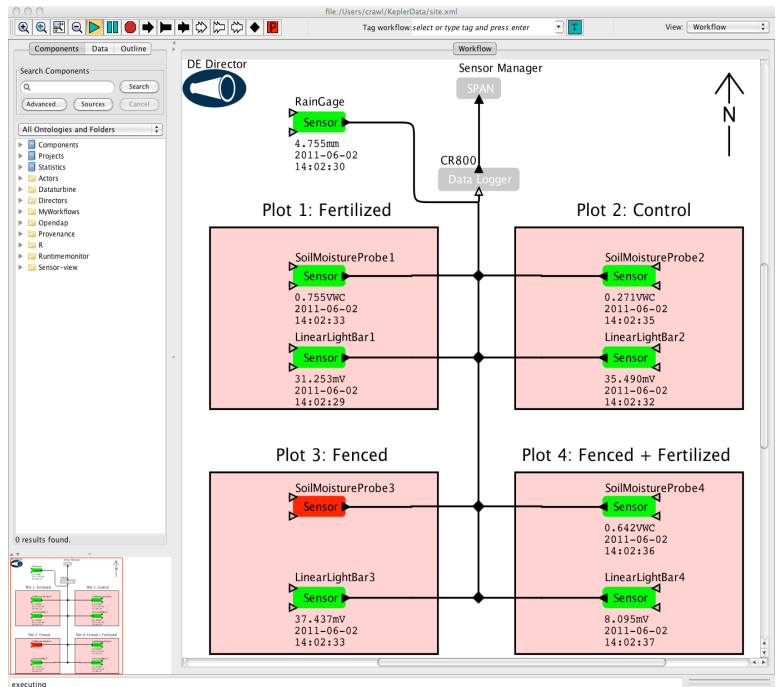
file:/Users/crawl/KeplerData/site.xml

Tag workflow: select or type tag and press enter

View: Workflow

Components Data Outline

Search Components

Search

Advanced... Sources Cancel

All Ontologies and Folders

Components
Projects
Statistics
Actors
Dataturbine
Directors
MyWorkflows
Opendap
Provenance
R
Runtimememonitor
Sensor-view

0 results found.

Workflow

DE Director

Sensor Manager

SPAN

N

RainGage

Sensor

4.755mm
2011-06-02
14:02:30

CR800

Data Logger

Plot 1: Fertilized

Plot 2: Control

SoilMoistureProbe1

Sensor

0.755VWC
2011-06-02
14:02:33

LinearLightBar1

Sensor

31.253mV
2011-06-02
14:02:29

SoilMoistureProbe2

Sensor

0.271VWC
2011-06-02
14:02:35

LinearLightBar2

Sensor

35.490mV
2011-06-02
14:02:32

Plot 3: Fenced

Plot 4: Fenced + Fertilized

SoilMoistureProbe3

Sensor

LinearLightBar3

Sensor

37.437mV
2011-06-02
14:02:33

SoilMoistureProbe4

Sensor

0.642VWC
2011-06-02
14:02:36

LinearLightBar4

Sensor

8.095mV
2011-06-02
14:02:37

executing